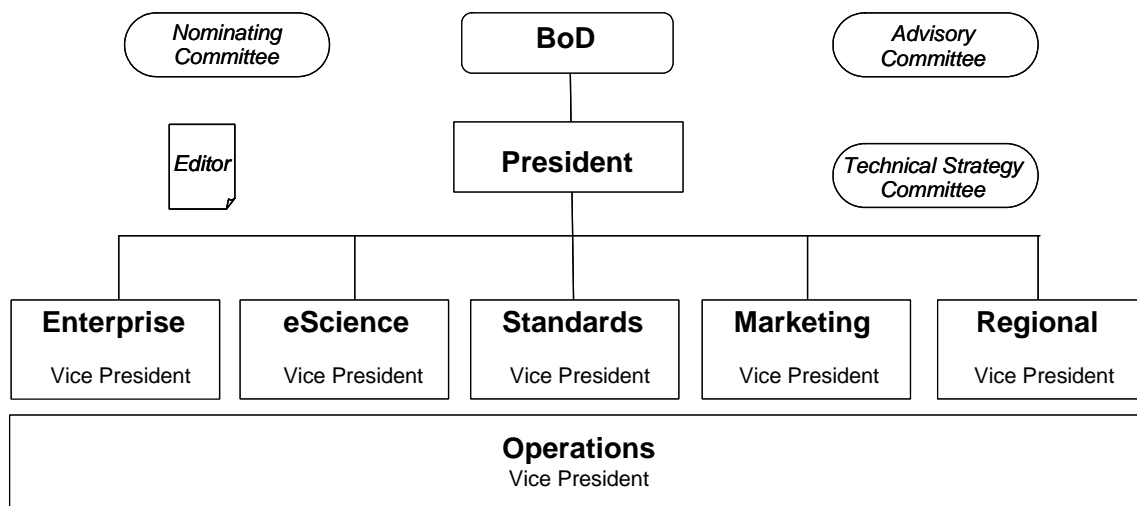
Nominating Committee

BoD

Advisory Committee

Editor

President

Technical Strategy Committee

Enterprise
Vice President

eScience
Vice President

Standards
Vice President

Marketing
Vice President

Regional
Vice President

Operations
Vice President